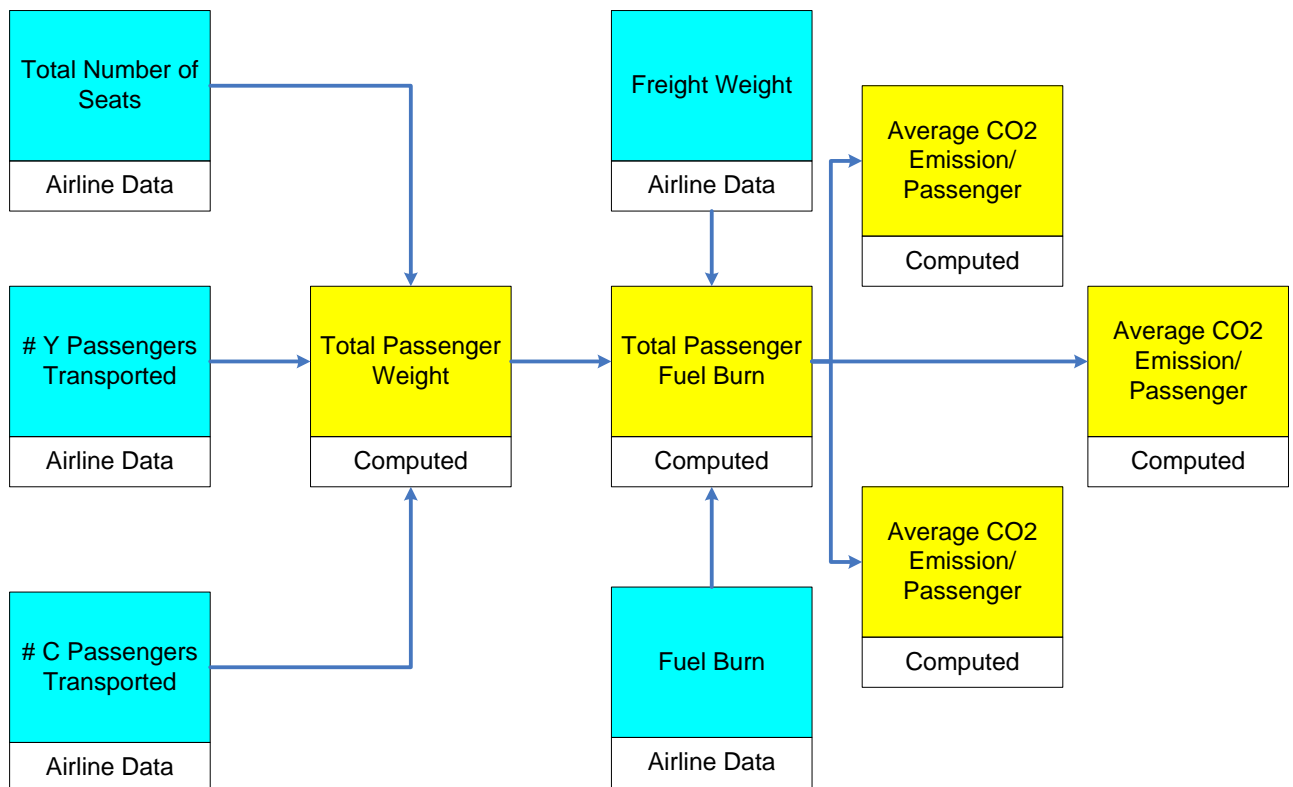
Total Number of Seats

Airline Data

# Y Passengers Transported

Airline Data

# C Passengers Transported

Airline Data

Total Passenger Weight

Computed

Freight Weight

Airline Data

Total Passenger Fuel Burn

Computed

Fuel Burn

Airline Data

Average CO2 Emission/ Passenger

Computed

Average CO2 Emission/ Passenger

Computed

Average CO2 Emission/ Passenger

Computed